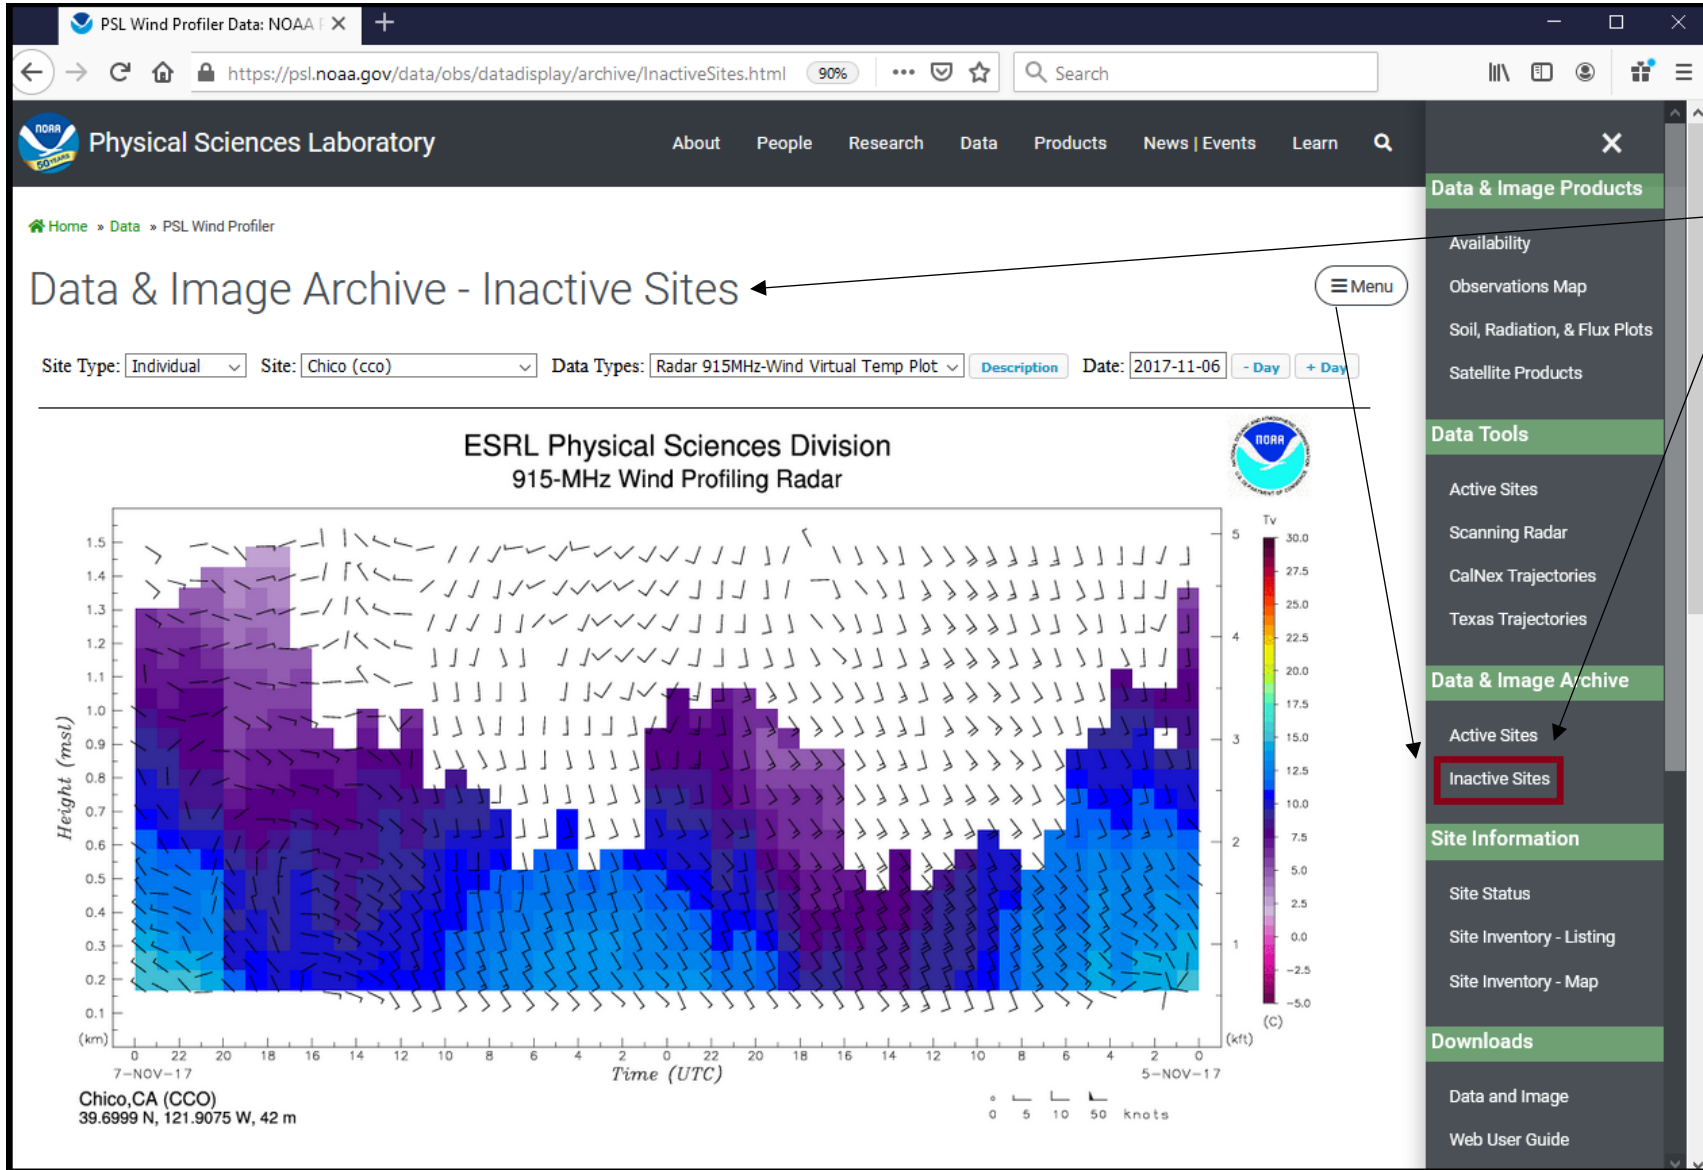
PSL Wind Profiler Data: NOAA P

https://psl.noaa.gov/data/obs/datadisplay/archive/InactiveSites.html 90%

Search

Physical Sciences Laboratory

About People Research Data Products News | Events Learn

Home » Data » PSL Wind Profiler

Data & Image Archive - Inactive Sites

Menu

Site Type: Individual Site: Chico (cco) Data Types: Radar 915MHz-Wind Virtual Temp Plot Description Date: 2017-11-06 - Day + Day

ESRL Physical Sciences Division
915-MHz Wind Profiling Radar

Height (msl)

1.5 1.4 1.3 1.2 1.1 1.0 0.9 0.8 0.7 0.6 0.5 0.4 0.3 0.2 0.1 (km)

5 4 3 2 1 (kft)

Tv 30.0 27.5 25.0 22.5 20.0 17.5 15.0 12.5 10.0 7.5 5.0 2.5 0.0 −2.5 −5.0 (C)

0 22 20 18 16 14 12 10 8 6 4 2 0 22 20 18 16 14 12 10 8 6 4 2 0

7−NOV−17 Time (UTC) 5−NOV−17

Chico,CA (CCO)
39.6999 N, 121.9075 W, 42 m

0 5 10 50 knots

Data & Image Products
Availability
Observations Map
Soil, Radiation, & Flux Plots
Satellite Products

Data Tools
Active Sites
Scanning Radar
CalNex Trajectories
Texas Trajectories

Data & Image Archive
Active Sites
Inactive Sites

Site Information
Site Status
Site Inventory - Listing
Site Inventory - Map

Downloads
Data and Image
Web User Guide